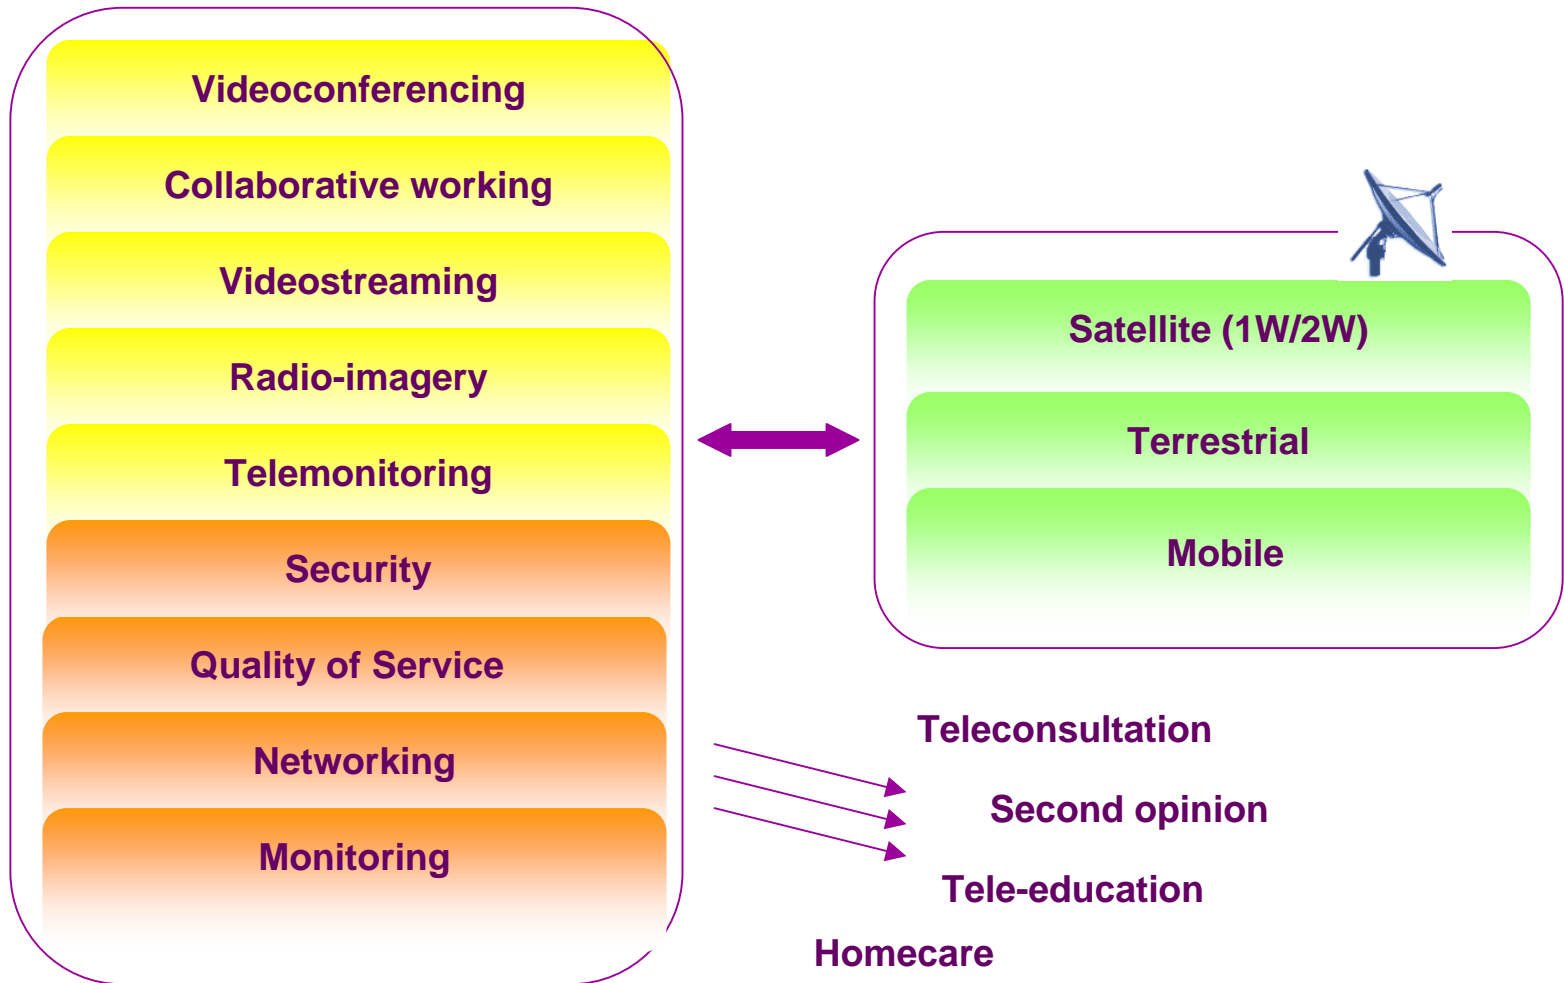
Videoconferencing

Collaborative working

Videostreaming

Radio-imagery

Telemonitoring

Security

Quality of Service

Networking

Monitoring

Satellite (1W/2W)

Terrestrial

Mobile

Teleconsultation

Second opinion

Tele-education

Homecare